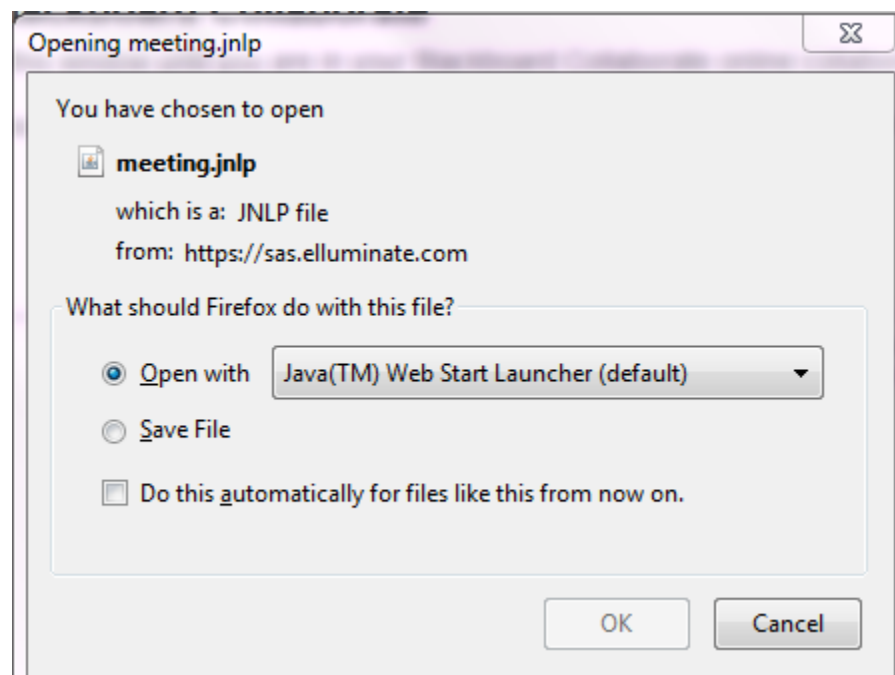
Opening meeting.jnlp

You have chosen to open

meeting.jnlp

which is a: JNLP file

from: https://sas.elluminate.com

What should Firefox do with this file?

Open with Java(TM) Web Start Launcher (default)

Save File

Do this automatically for files like this from now on.

OK Cancel